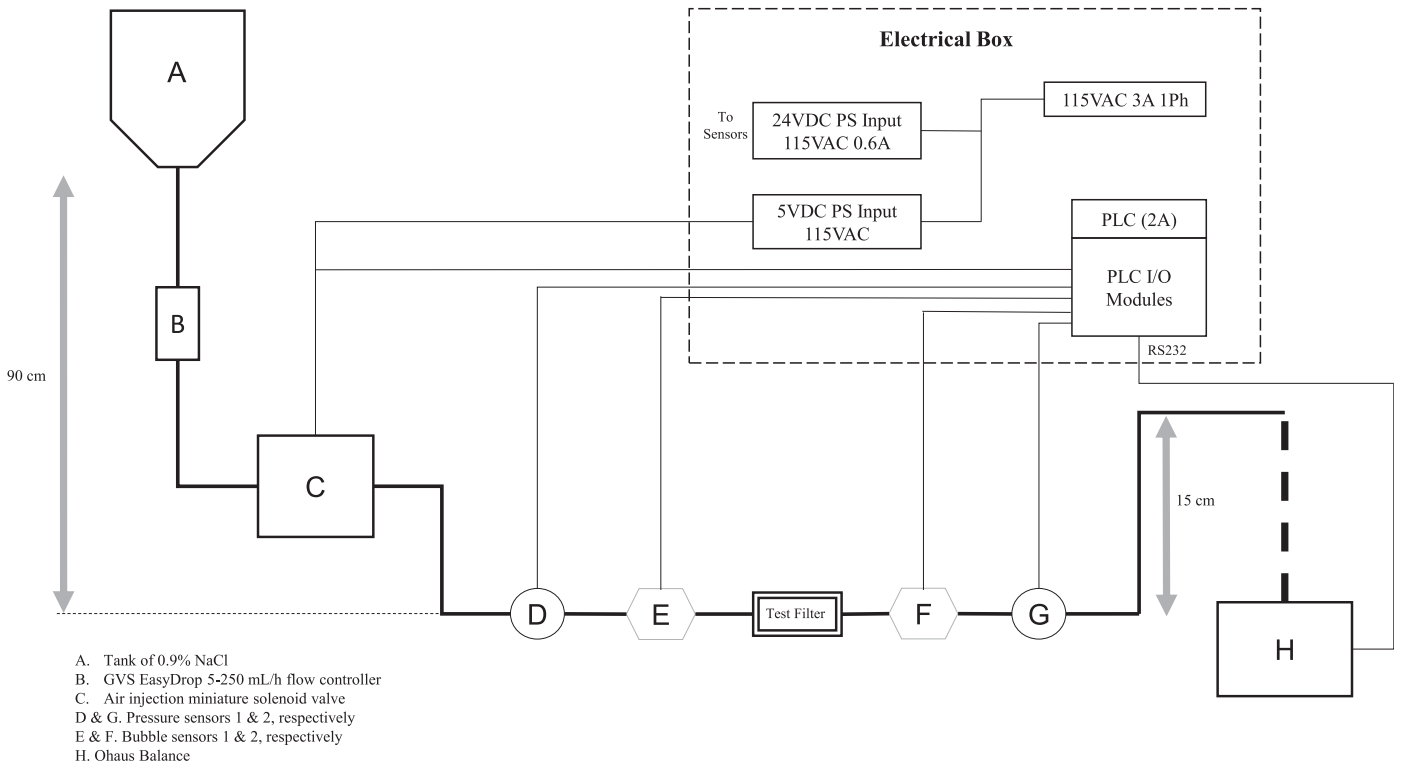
A

Electrical Box

To Sensors

24VDC PS Input 115VAC 0.6A

115VAC 3A 1Ph

5VDC PS Input 115VAC

PLC (2A)

PLC I/O Modules

RS232

B

90 cm

C

15 cm

D

E

Test Filter

F

G

H

A. Tank of 0.9% NaCl
B. GVS EasyDrop 5-250 mL/h flow controller
C. Air injection miniature solenoid valve
D & G. Pressure sensors 1 & 2, respectively
E & F. Bubble sensors 1 & 2, respectively
H. Ohaus Balance